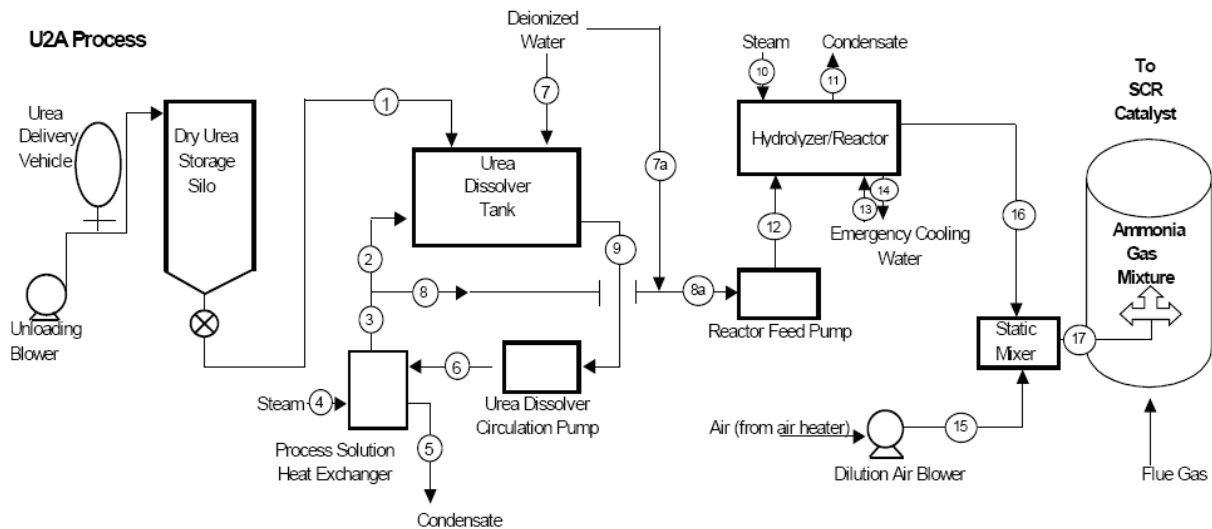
U2A Process

Urea Delivery Vehicle

Unloading Blower

Dry Urea Storage Silo

1

Deionized Water

7

7a

Urea Dissolver Tank

2

3

8

9

8a

Steam 4

Process Solution Heat Exchanger

5

Condensate

6

Urea Dissolver Circulation Pump

Steam 10

Condensate 11

Hydrolyzer/Reactor

12

14

13

Emergency Cooling Water

Reactor Feed Pump

16

Static Mixer

Air (from air heater)

15

Dilution Air Blower

To SCR Catalyst

Ammonia Gas Mixture

17

Flue Gas